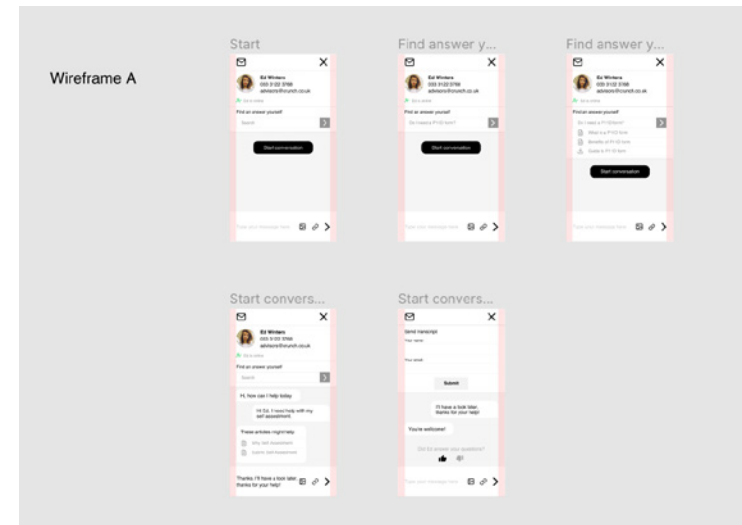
Wireframe A

Start

Ed Winters
033 3122 0766
advisors@crunch.co.uk

Find an answer yourself

Search

Start conversation

Type your message here

Find answer y...

Ed Winters
033 3122 0766
advisors@crunch.co.uk

Find an answer yourself

Do I need a P11D form?

Start conversation

Type your message here

Find answer y...

Ed Winters
033 3122 0766
advisors@crunch.co.uk

Find an answer yourself

Do I need a P11D form?

What is a P11D form

Benefits of P11D form

Guide a P11D form

Start conversation

Type your message here

Start convers...

Ed Winters
033 3122 0766
advisors@crunch.co.uk

Find an answer yourself

Search

Hi, how can I help today

Hi Ed, I need help with my self assessment.

These articles might help

Why self assessment

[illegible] self assessment

Thanks, I'll have a look later, thanks for your help!

Start convers...

Send transcript

Your name

Your email

Submit

I'll have a look later, thanks for your help!

You're welcome!

Did we answer your questions?

Type your message here